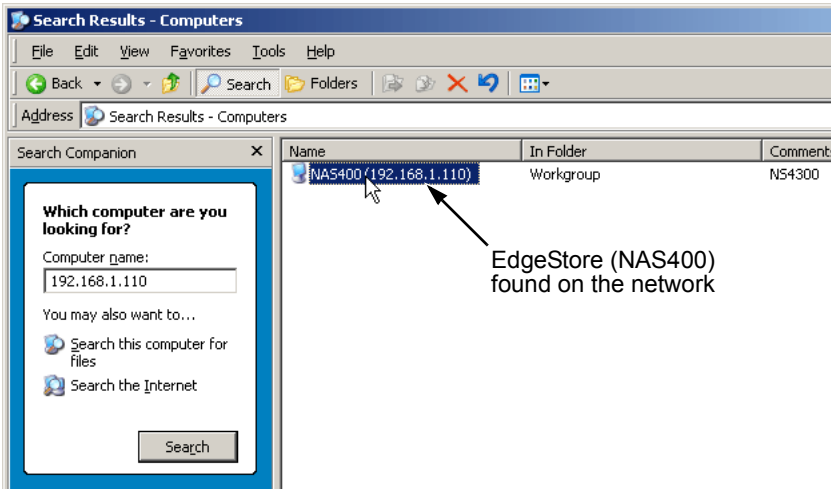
Search Results - Computers

File Edit View Favorites Tools Help

Back Search Folders

Address Search Results - Computers

Search Companion ×

Which computer are you looking for?

Computer name:

192.168.1.110

You may also want to...

Search this computer for files

Search the Internet

Search

| Name | In Folder | Comment |
|---|---|---|
| NAS400 (192.168.1.110) | Workgroup | NS4300 |

EdgeStore (NAS400) found on the network